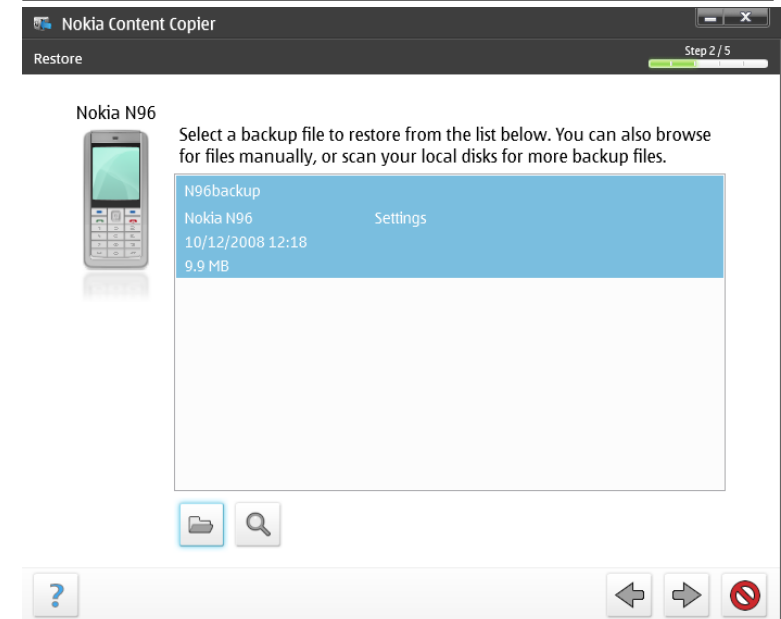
Nokia Content Copier

Restore

Step 2 / 5

Nokia N96

Select a backup file to restore from the list below. You can also browse for files manually, or scan your local disks for more backup files.

N96backup
Nokia N96 Settings
10/12/2008 12:18
9.9 MB

?